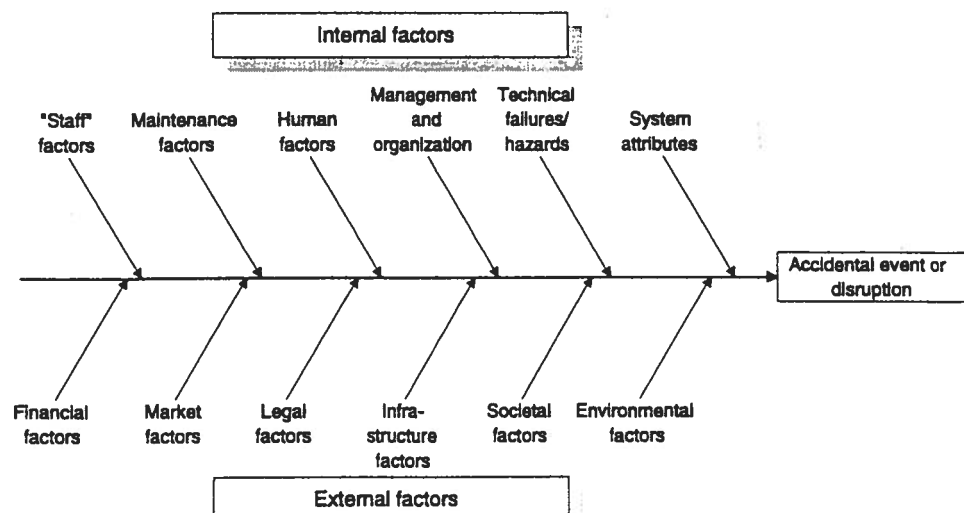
Internal factors

"Staff" factors

Maintenance factors

Human factors

Management and organization

Technical failures/ hazards

System attributes

Accidental event or disruption

Financial factors

Market factors

Legal factors

Infrastructure factors

Societal factors

Environmental factors

External factors